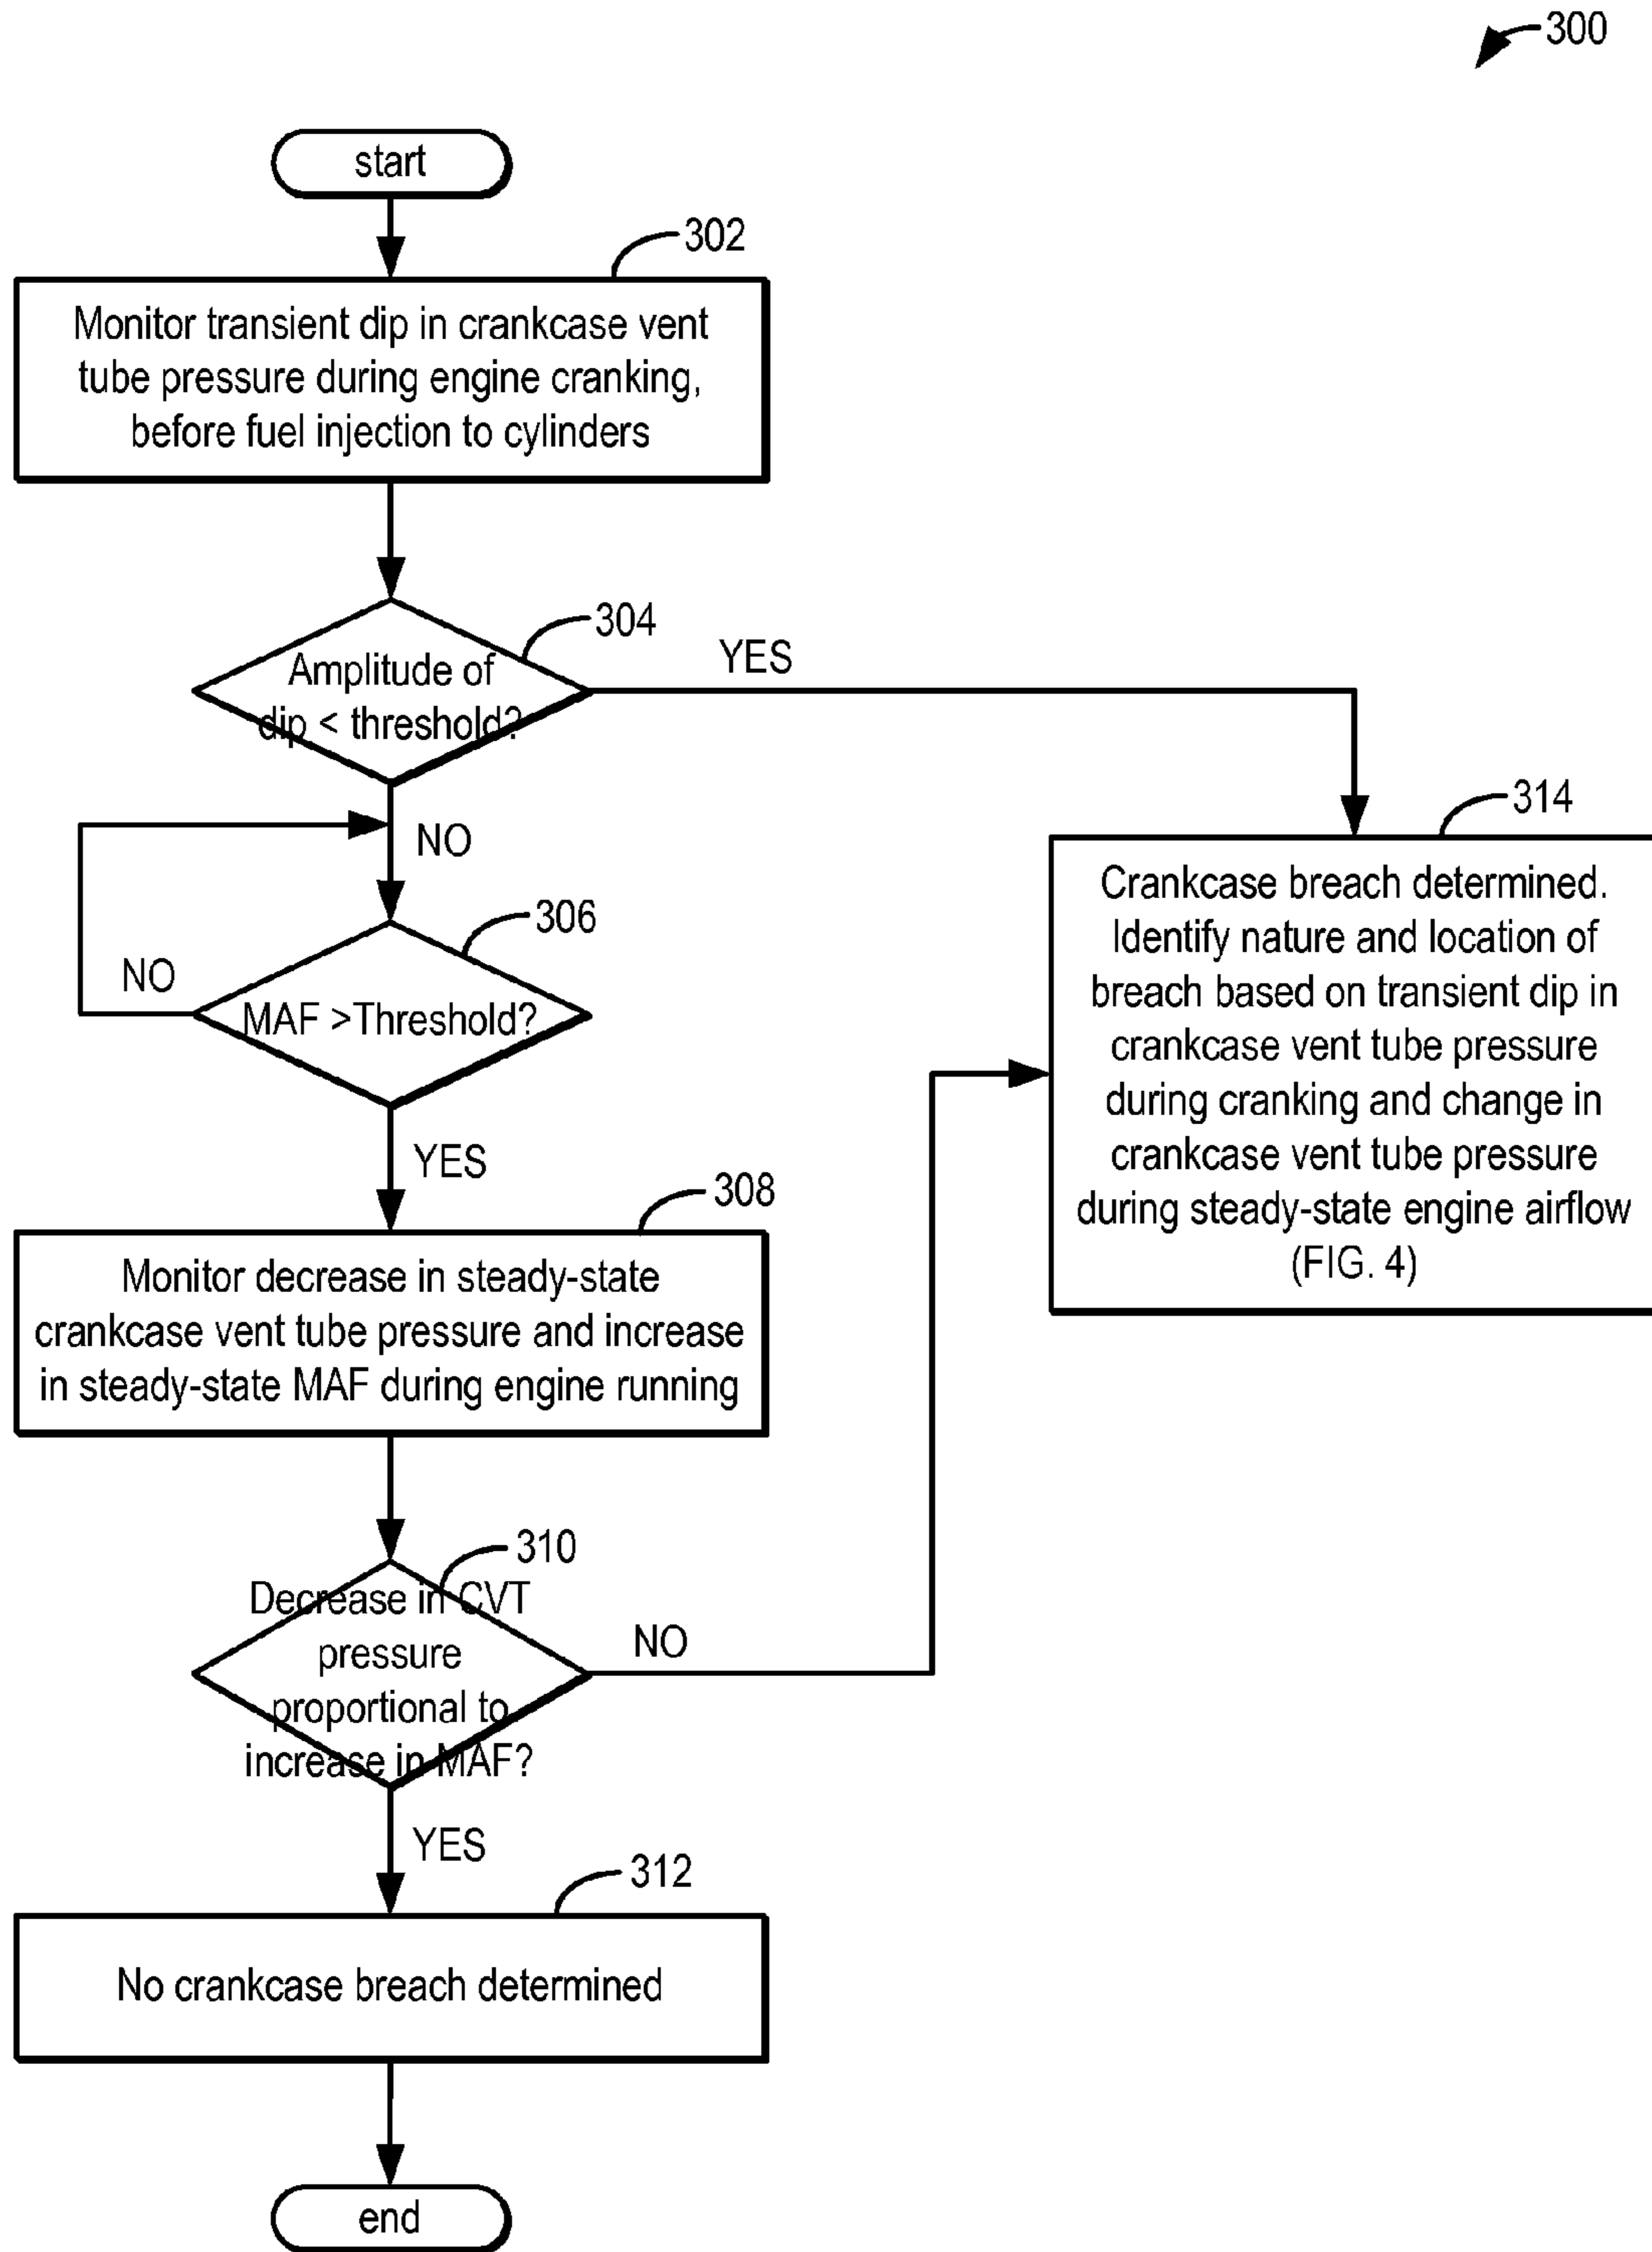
300

start

302

Monitor transient dip in crankcase vent tube pressure during engine cranking, before fuel injection to cylinders

304

Amplitude of dip < threshold?

YES

NO

306

NO

MAF >Threshold?

YES

308

Monitor decrease in steady-state crankcase vent tube pressure and increase in steady-state MAF during engine running

310

Decrease in CVT pressure proportional to increase in MAF?

NO

YES

312

No crankcase breach determined

end

314

Crankcase breach determined. Identify nature and location of breach based on transient dip in crankcase vent tube pressure during cranking and change in crankcase vent tube pressure during steady-state engine airflow (FIG. 4)